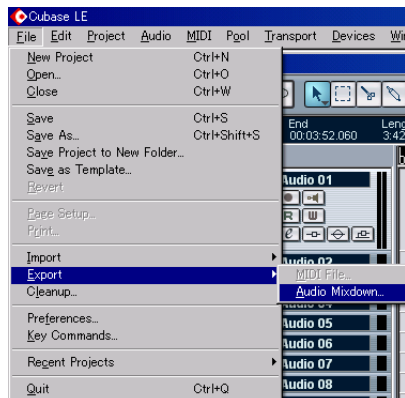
Cubase LE

File Edit Project Audio MIDI Pool Transport Devices Wi

New Project Ctrl+N
Open... Ctrl+O
Close Ctrl+W

Save Ctrl+S
Save As... Ctrl+Shift+S
Save Project to New Folder...
Save as Template...
Revert

Page Setup...
Print...

Import
Export
Cleanup...

Preferences...
Key Commands...

Recent Projects

Quit Ctrl+Q

MIDI File...
Audio Mixdown...

End
00:03:52.060
Leng
3:42

Audio 01
R W
Audio 02
Audio 05
Audio 06
Audio 07
Audio 08